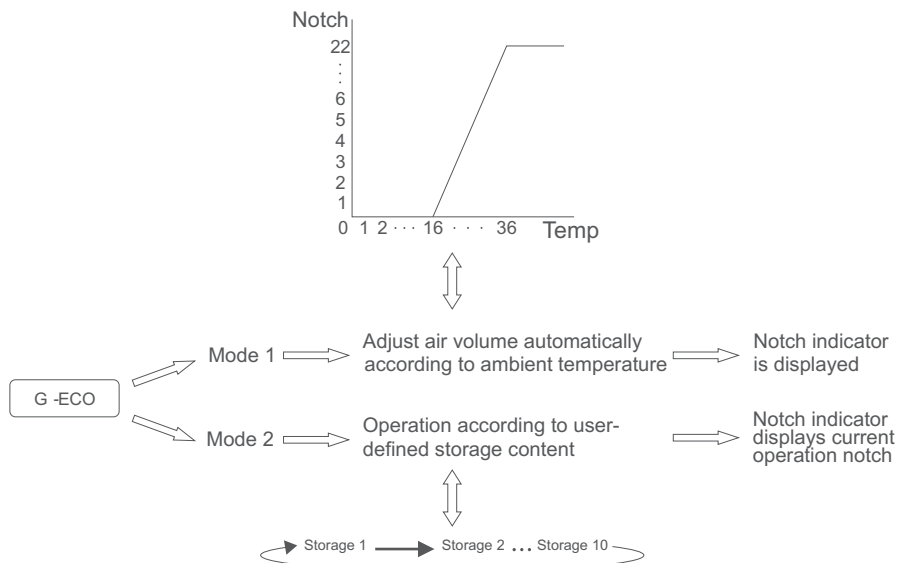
Notch
22
⋮
6
5
4
3
2
1
0 1 2 · · · 16 · · · 36 Temp

G -ECO

Mode 1

Adjust air volume automatically according to ambient temperature

Notch indicator is displayed

Mode 2

Operation according to user-defined storage content

Notch indicator displays current operation notch

Storage 1 Storage 2 ... Storage 10